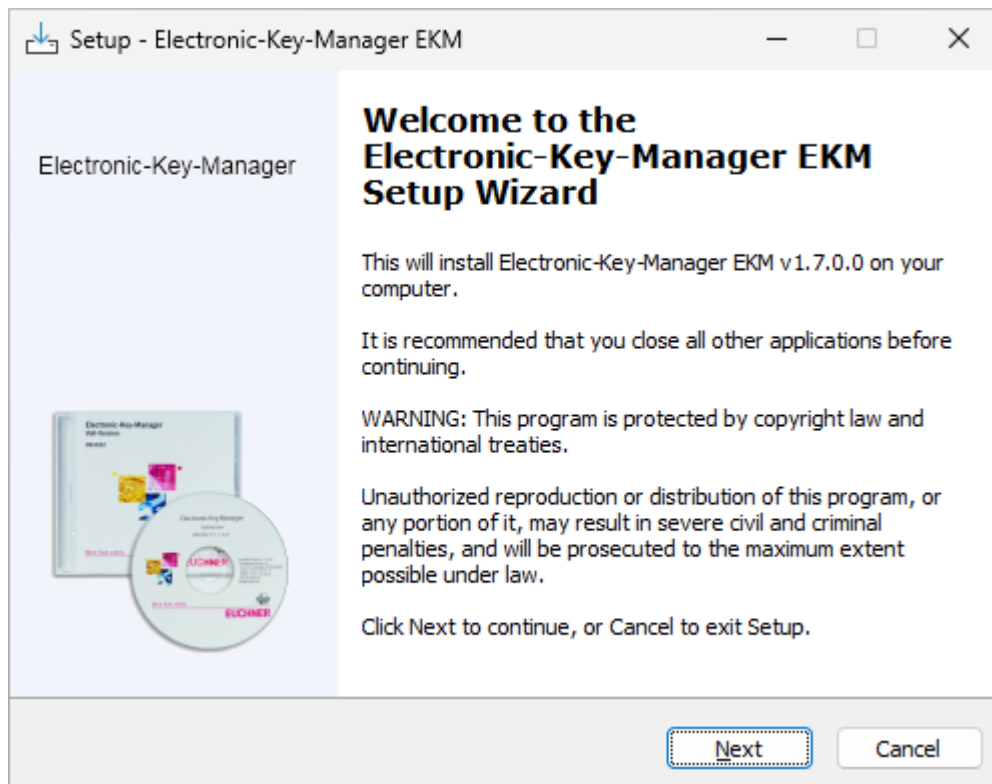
Setup - Electronic-Key-Manager EKM

Electronic-Key-Manager

Electronic-Key-Manager

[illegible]

Electronic-Key-Manager

EUCHNER

EUCHNER

Welcome to the Electronic-Key-Manager EKM Setup Wizard

This will install Electronic-Key-Manager EKM v1.7.0.0 on your computer.

It is recommended that you close all other applications before continuing.

WARNING: This program is protected by copyright law and international treaties.

Unauthorized reproduction or distribution of this program, or any portion of it, may result in severe civil and criminal penalties, and will be prosecuted to the maximum extent possible under law.

Click Next to continue, or Cancel to exit Setup.

Next Cancel